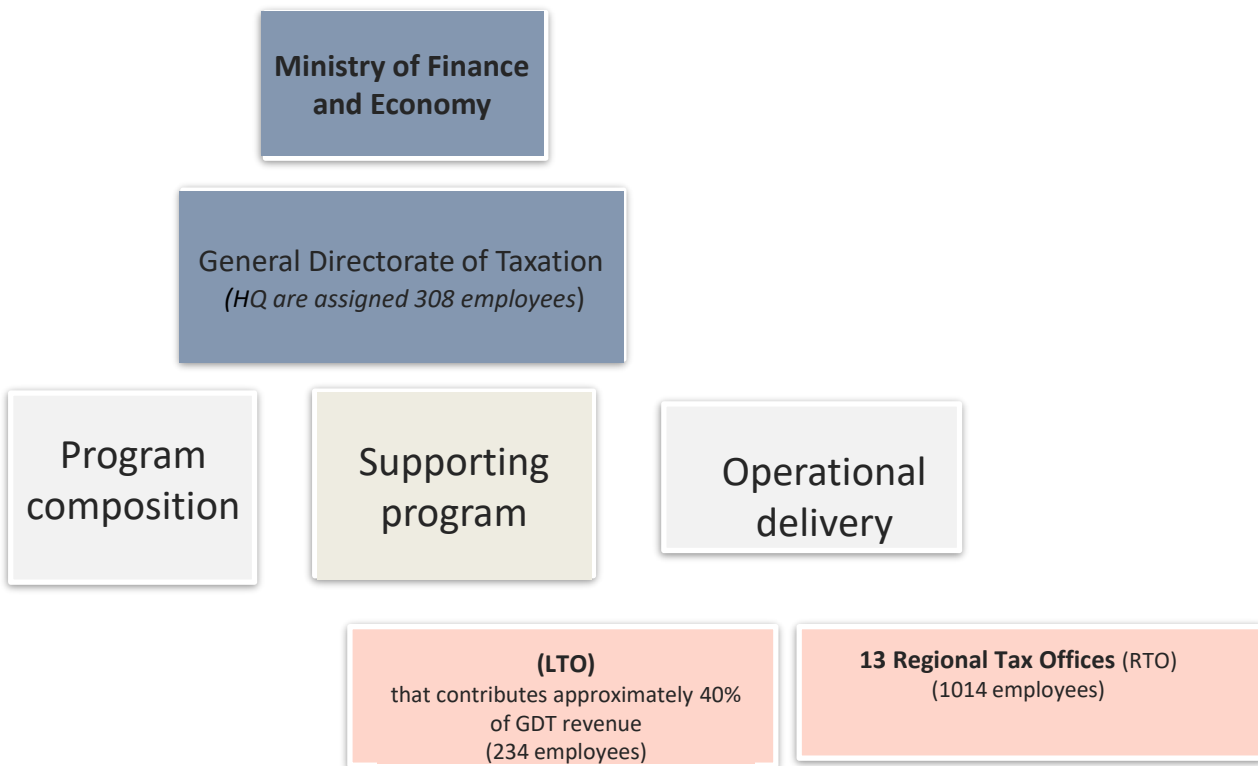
**Ministry of Finance and Economy**

General Directorate of Taxation (*HQ are assigned 308 employees*)

Program composition

Supporting program

Operational delivery

**(LTO)**
that contributes approximately 40% of GDT revenue
(234 employees)

**13 Regional Tax Offices** (RTO)
(1014 employees)